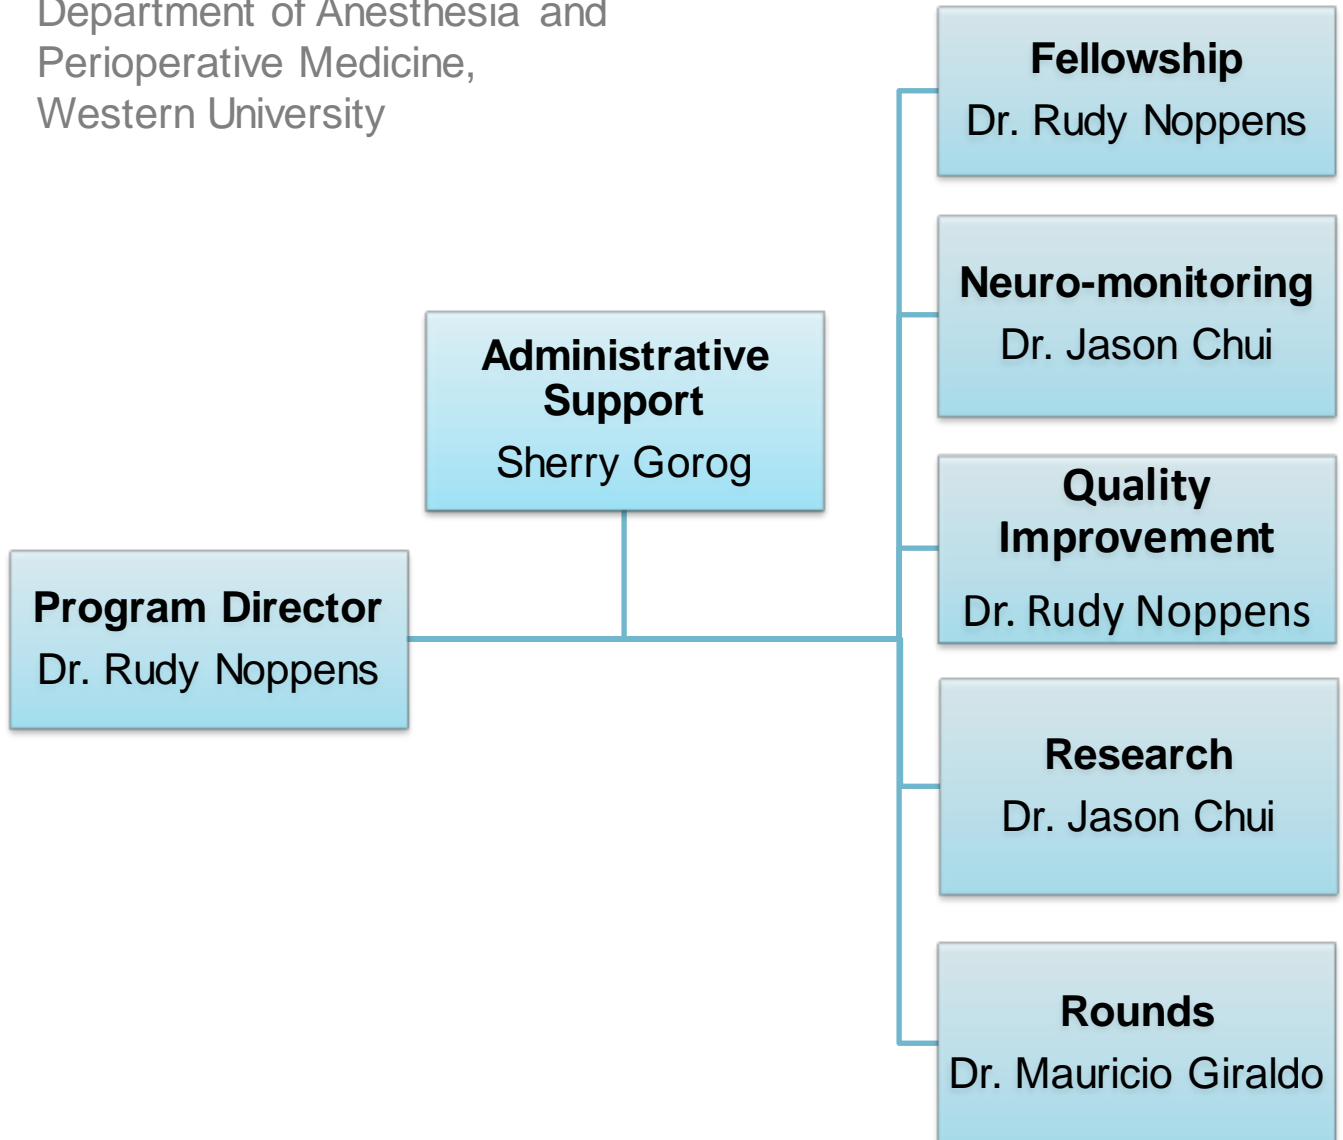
Department of Anesthesia and Perioperative Medicine, Western University

Fellowship
Dr. Rudy Noppens

Neuro-monitoring
Dr. Jason Chui

Administrative Support
Sherry Gorog

Quality Improvement
Dr. Rudy Noppens

Program Director
Dr. Rudy Noppens

Research
Dr. Jason Chui

Rounds
Dr. Mauricio Giraldo